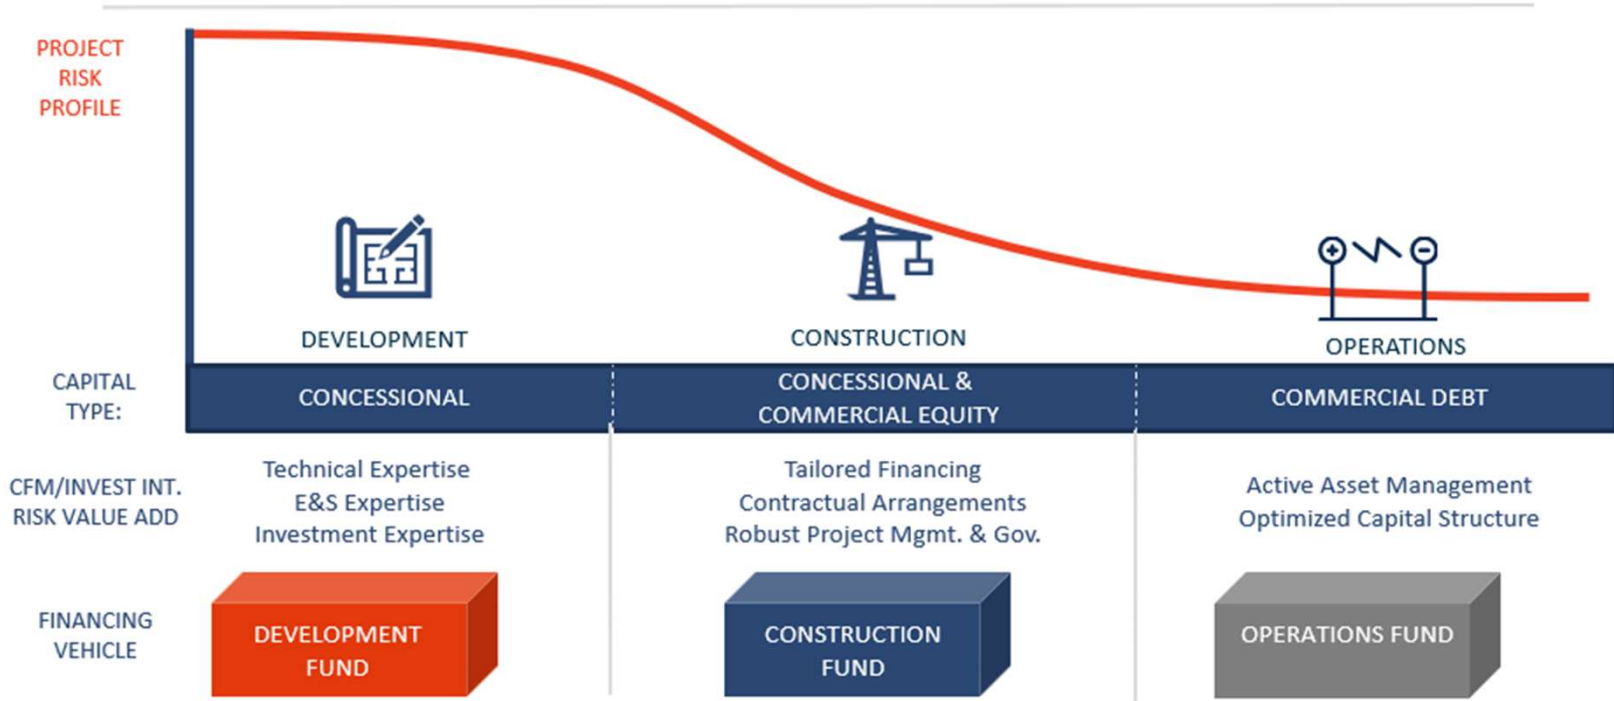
PROJECT RISK PROFILE

DEVELOPMENT

CONSTRUCTION

OPERATIONS

CAPITAL TYPE:

CONCESSIONAL

CONCESSIONAL & COMMERCIAL EQUITY

COMMERCIAL DEBT

CFM/INVEST INT. RISK VALUE ADD

Technical Expertise
E&S Expertise
Investment Expertise

Tailored Financing
Contractual Arrangements
Robust Project Mgmt. & Gov.

Active Asset Management
Optimized Capital Structure

FINANCING VEHICLE

DEVELOPMENT FUND

CONSTRUCTION FUND

OPERATIONS FUND